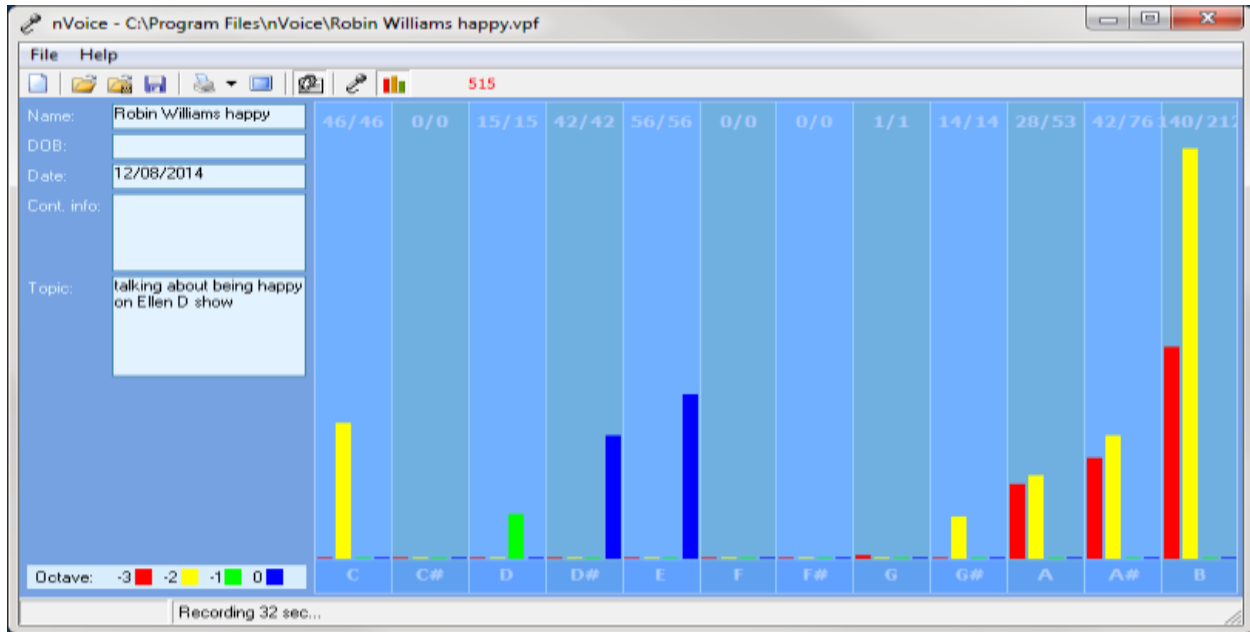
nVoice - C:\Program Files\nVoice\Robin Williams happy.vpf

File Help

515

Name: Robin Williams happy

DOB:

Date: 12/08/2014

Cont. info:

Topic: talking about being happy on Ellen D show

| 46/46 | 0/0 | 15/15 | 42/42 | 56/56 | 0/0 | 0/0 | 1/1 | 14/14 | 28/53 | 42/76 | 140/212 |
|---|---|---|---|---|---|---|---|---|---|---|---|
| C | C# | D | D# | E | F | F# | G | G# | A | A# | B |

Octave: -3 -2 -1 0

Recording 32 sec...